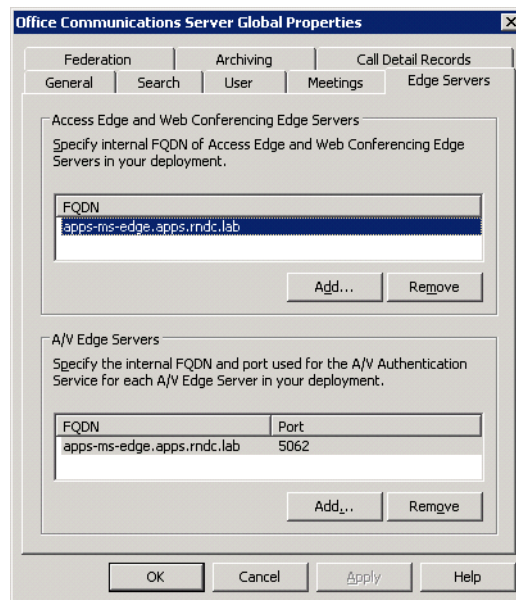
Office Communications Server Global Properties

Federation | Archiving | Call Detail Records
General | Search | User | Meetings | Edge Servers

Access Edge and Web Conferencing Edge Servers

Specify internal FQDN of Access Edge and Web Conferencing Edge Servers in your deployment.

| FQDN |
|---|
| apps-ms-edge.apps.rndc.lab |

Add... Remove

A/V Edge Servers

Specify the internal FQDN and port used for the A/V Authentication Service for each A/V Edge Server in your deployment.

| FQDN | Port |
|---|---|
| apps-ms-edge.apps.rndc.lab | 5062 |

Add... Remove

OK Cancel Apply Help